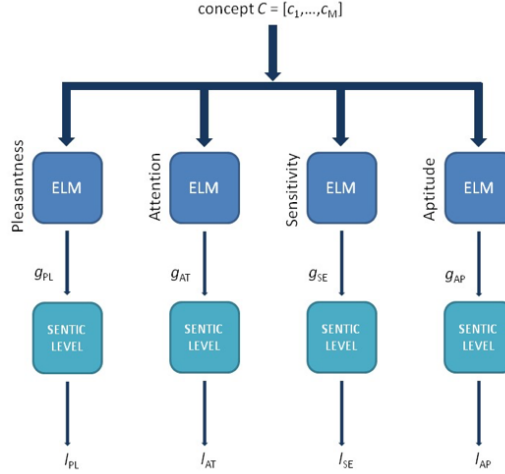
concept $C = [c_1, \ldots, c_M]$

Pleasantness
ELM
$g_{PL}$
SENTIC LEVEL
$l_{PL}$

Attention
ELM
$g_{AT}$
SENTIC LEVEL
$l_{AT}$

Sensitivity
ELM
$g_{SE}$
SENTIC LEVEL
$l_{SE}$

Aptitude
ELM
$g_{AP}$
SENTIC LEVEL
$l_{AP}$